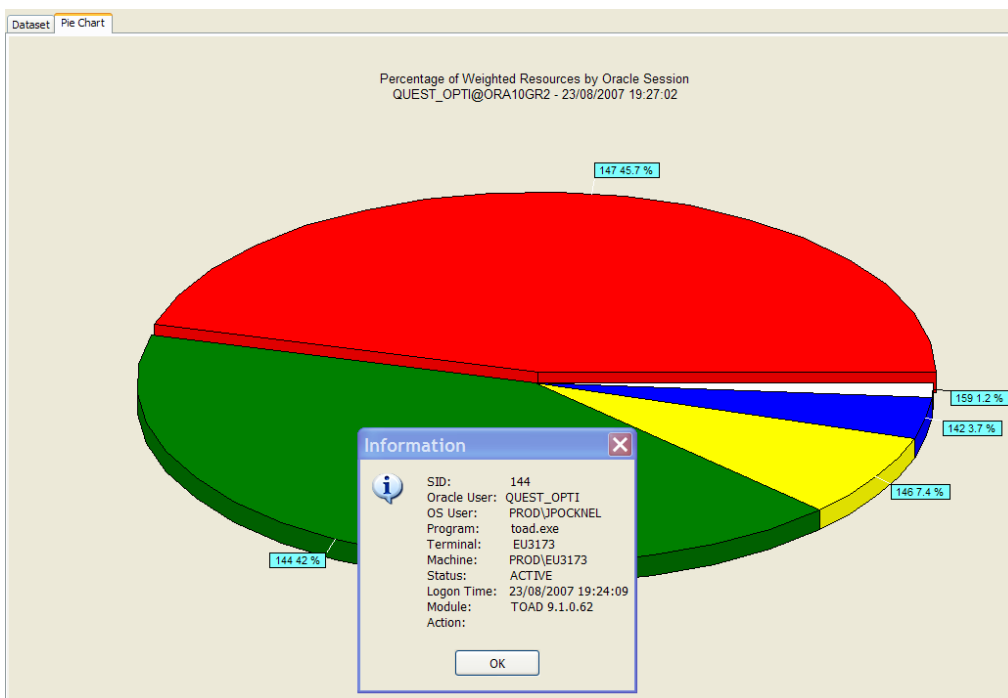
Dataset Pie Chart

Percentage of Weighted Resources by Oracle Session
QUEST_OPTI@ORA10GR2 - 23/08/2007 19:27:02

147 45.7 %

159 1.2 %

142 3.7 %

146 7.4 %

144 42 %

Information

SID: 144
Oracle User: QUEST_OPTI
OS User: PROD\JPOCKNEL
Program: toad.exe
Terminal: EU3173
Machine: PROD\EU3173
Status: ACTIVE
Logon Time: 23/08/2007 19:24:09
Module: TOAD 9.1.0.62
Action:

OK